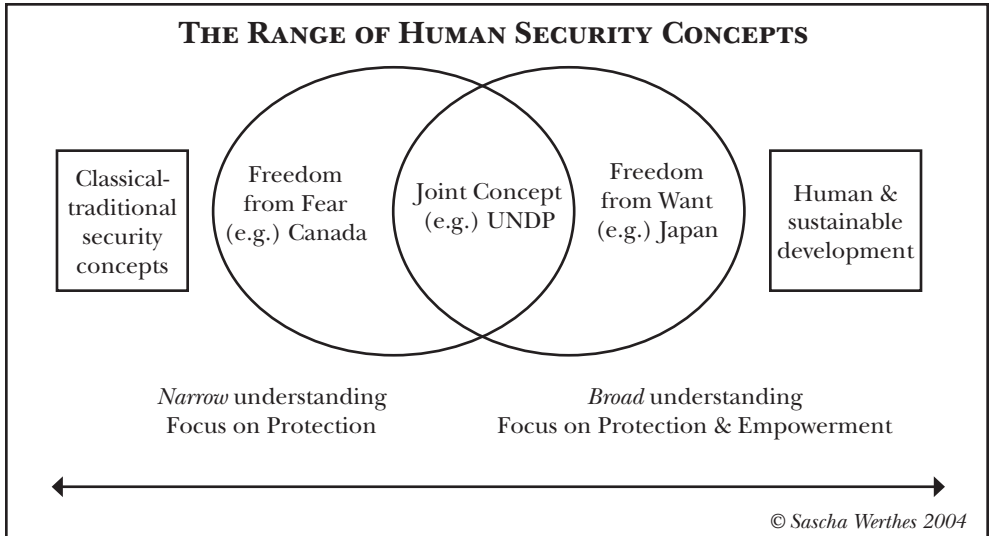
THE RANGE OF HUMAN SECURITY CONCEPTS

Classical-traditional security concepts

Freedom from Fear (e.g.) Canada

Joint Concept (e.g.) UNDP

Freedom from Want (e.g.) Japan

Human & sustainable development

*Narrow* understanding
Focus on Protection

*Broad* understanding
Focus on Protection & Empowerment

© Sascha Werthes 2004